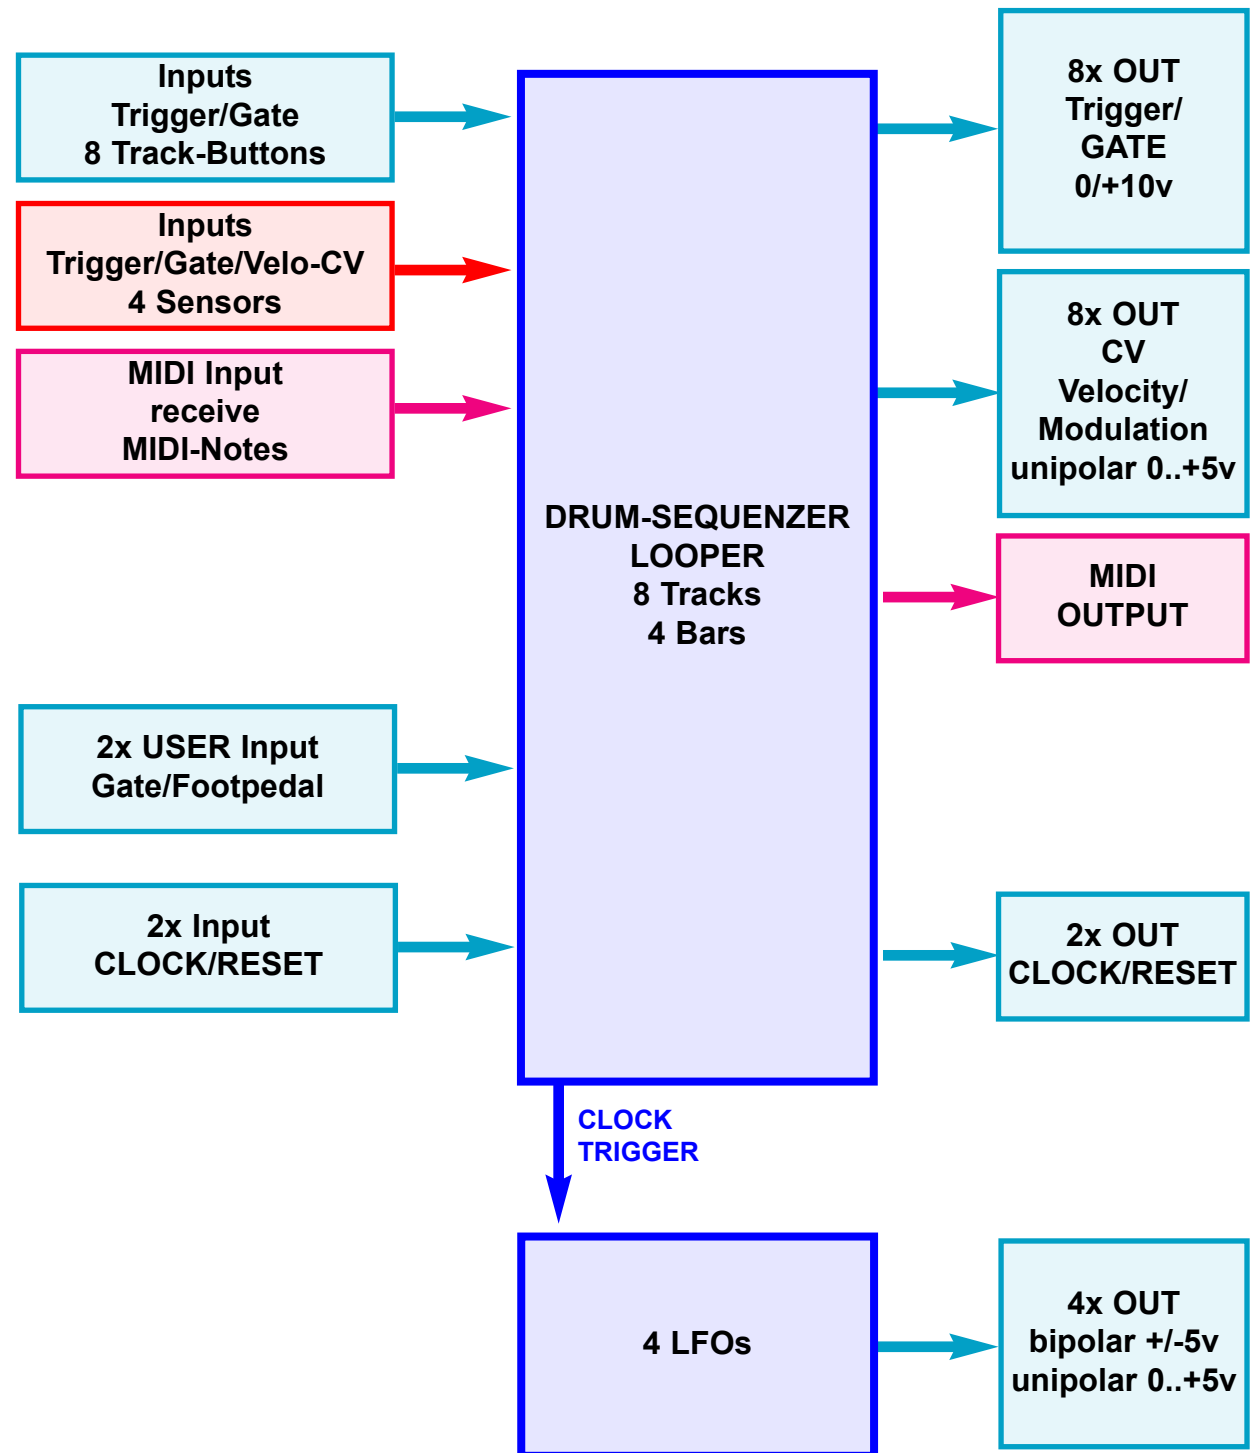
Inputs
Trigger/Gate
8 Track-Buttons

Inputs
Trigger/Gate/Velo-CV
4 Sensors

MIDI Input
receive
MIDI-Notes

2x USER Input
Gate/Footpedal

2x Input
CLOCK/RESET

DRUM-SEQUENZER
LOOPER
8 Tracks
4 Bars

8x OUT
Trigger/
GATE
0/+10v

8x OUT
CV
Velocity/
Modulation
unipolar 0..+5v

MIDI
OUTPUT

2x OUT
CLOCK/RESET

CLOCK
TRIGGER

4 LFOs

4x OUT
bipolar +/-5v
unipolar 0..+5v